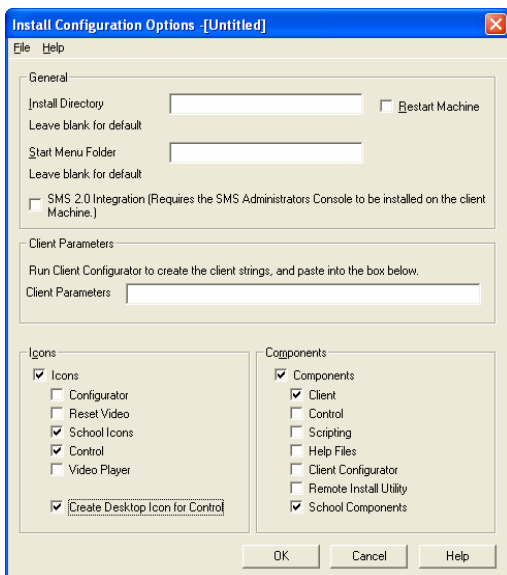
Install Configuration Options -[Untitled]

File Help

General

Install Directory

Leave blank for default

Restart Machine

Start Menu Folder

Leave blank for default

SMS 2.0 Integration (Requires the SMS Administrators Console to be installed on the client Machine.)

Client Parameters

Run Client Configurator to create the client strings, and paste into the box below.

Client Parameters

Icons

☑ Icons
☐ Configurator
☐ Reset Video
☑ School Icons
☑ Control
☐ Video Player

☑ Create Desktop Icon for Control

Components

☑ Components
☑ Client
☐ Control
☐ Scripting
☐ Help Files
☐ Client Configurator
☐ Remote Install Utility
☑ School Components

OK Cancel Help